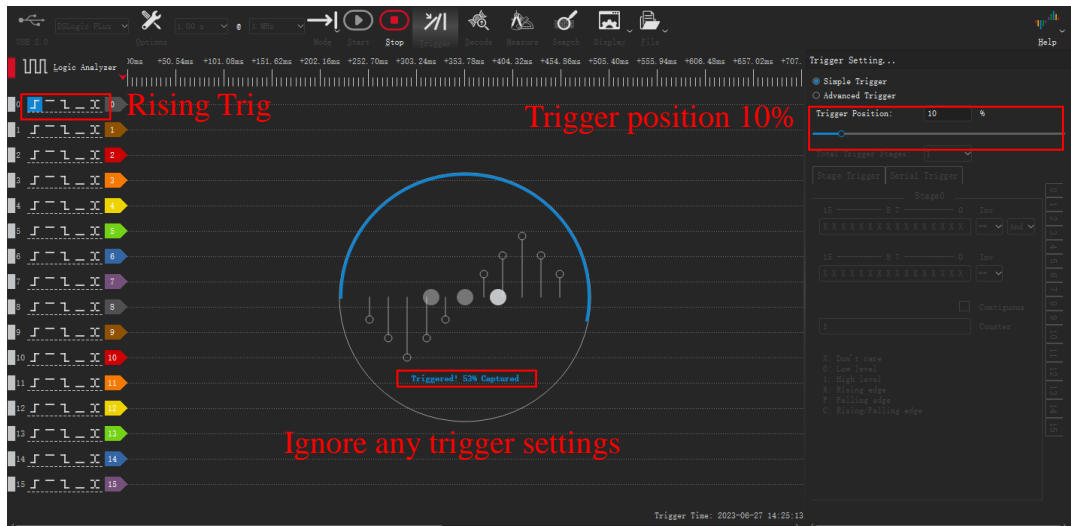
USB 2.0 DSLogic Plus Options 1.00 s @ 1 MHz Mode Start Stop Trigger Decode Measure Search Display File Help

Logic Analyzer 0ms +50.54ms +101.08ms +151.62ms +202.16ms +252.70ms +303.24ms +353.78ms +404.32ms +454.86ms +505.40ms +555.94ms +606.48ms +657.02ms +707.

Rising Trig

0 1 2 3 4 5 6 7 8 9 10 11 12 13 14 15

Trigger position 10%

Trigger Setting...
Simple Trigger
Advanced Trigger
Trigger Position: 10 %
Total Trigger Stages: 1
Stage Trigger Serial Trigger
Stage0
15 8 7 0 Inv
XXXXXXXXXXXXXXXX == And
15 8 7 0 Inv
XXXXXXXXXXXXXXXX ==
Contiguous
0 Counter

X: Don't care
0: Low level
1: High level
R: Rising edge
F: Falling edge
C: Rising/Falling edge

Triggered! 53% Captured

Ignore any trigger settings

Trigger Time: 2023-06-27 14:25:13